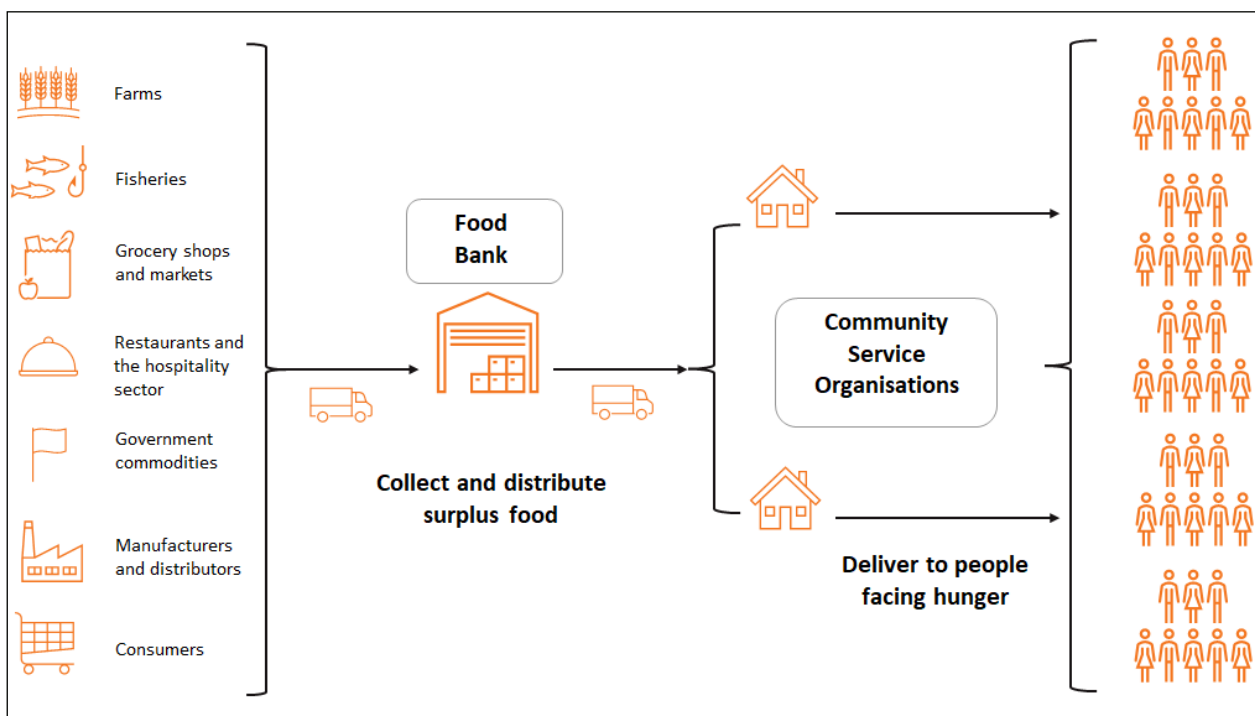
Farms

Fisheries

Grocery shops and markets

Restaurants and the hospitality sector

Government commodities

Manufacturers and distributors

Consumers

Food Bank

Collect and distribute surplus food

Community Service Organisations

Deliver to people facing hunger